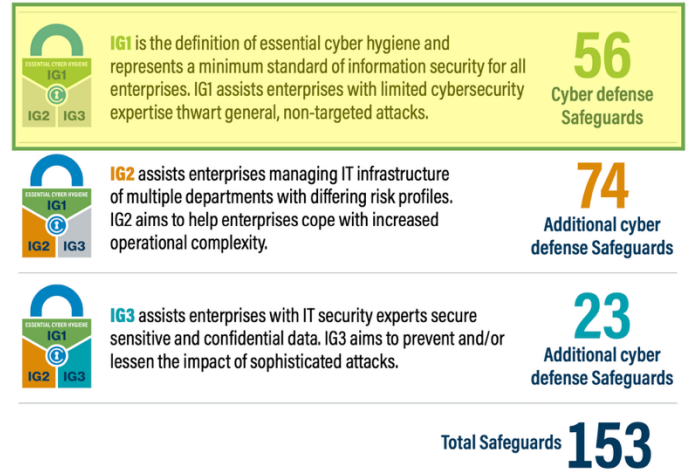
ESSENTIAL CYBER HYGIENE
IG1
IG2 IG3

IG1 is the definition of essential cyber hygiene and represents a minimum standard of information security for all enterprises. IG1 assists enterprises with limited cybersecurity expertise thwart general, non-targeted attacks.

56
Cyber defense Safeguards

ESSENTIAL CYBER HYGIENE
IG1
IG2 IG3

IG2 assists enterprises managing IT infrastructure of multiple departments with differing risk profiles. IG2 aims to help enterprises cope with increased operational complexity.

74
Additional cyber defense Safeguards

ESSENTIAL CYBER HYGIENE
IG1
IG2 IG3

IG3 assists enterprises with IT security experts secure sensitive and confidential data. IG3 aims to prevent and/or lessen the impact of sophisticated attacks.

23
Additional cyber defense Safeguards

Total Safeguards 153